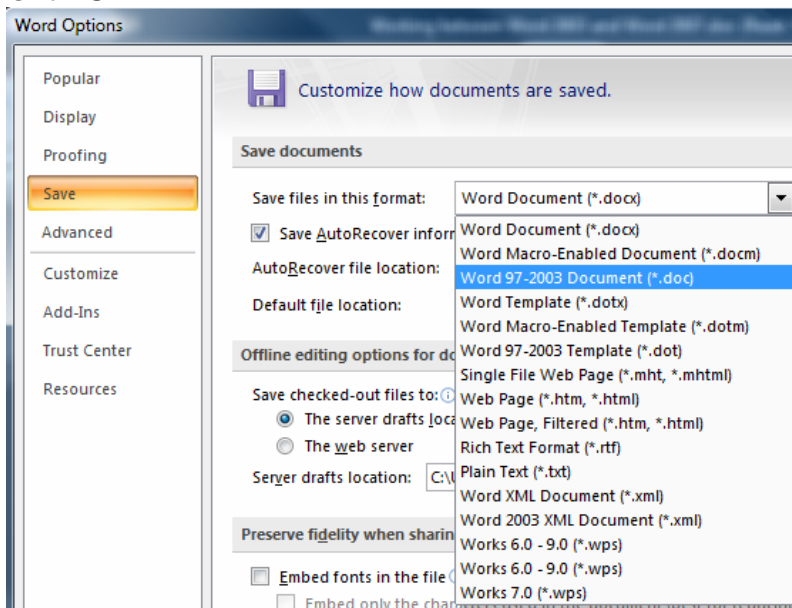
Word Options

Popular
Display
Proofing
Save
Advanced
Customize
Add-Ins
Trust Center
Resources

Customize how documents are saved.

Save documents

Save files in this format: Word Document (*.docx)

Save AutoRecover inforn

AutoRecover file location:

Default file location:

Offline editing options for do

Save checked-out files to:

The server drafts loca

The web server

Server drafts location: C:\

Preserve fidelity when sharin

Embed fonts in the file

Embed only the chara

Word Document (*.docx)
Word Macro-Enabled Document (*.docm)
Word 97-2003 Document (*.doc)
Word Template (*.dotx)
Word Macro-Enabled Template (*.dotm)
Word 97-2003 Template (*.dot)
Single File Web Page (*.mht, *.mhtml)
Web Page (*.htm, *.html)
Web Page, Filtered (*.htm, *.html)
Rich Text Format (*.rtf)
Plain Text (*.txt)
Word XML Document (*.xml)
Word 2003 XML Document (*.xml)
Works 6.0 - 9.0 (*.wps)
Works 6.0 - 9.0 (*.wps)
Works 7.0 (*.wps)